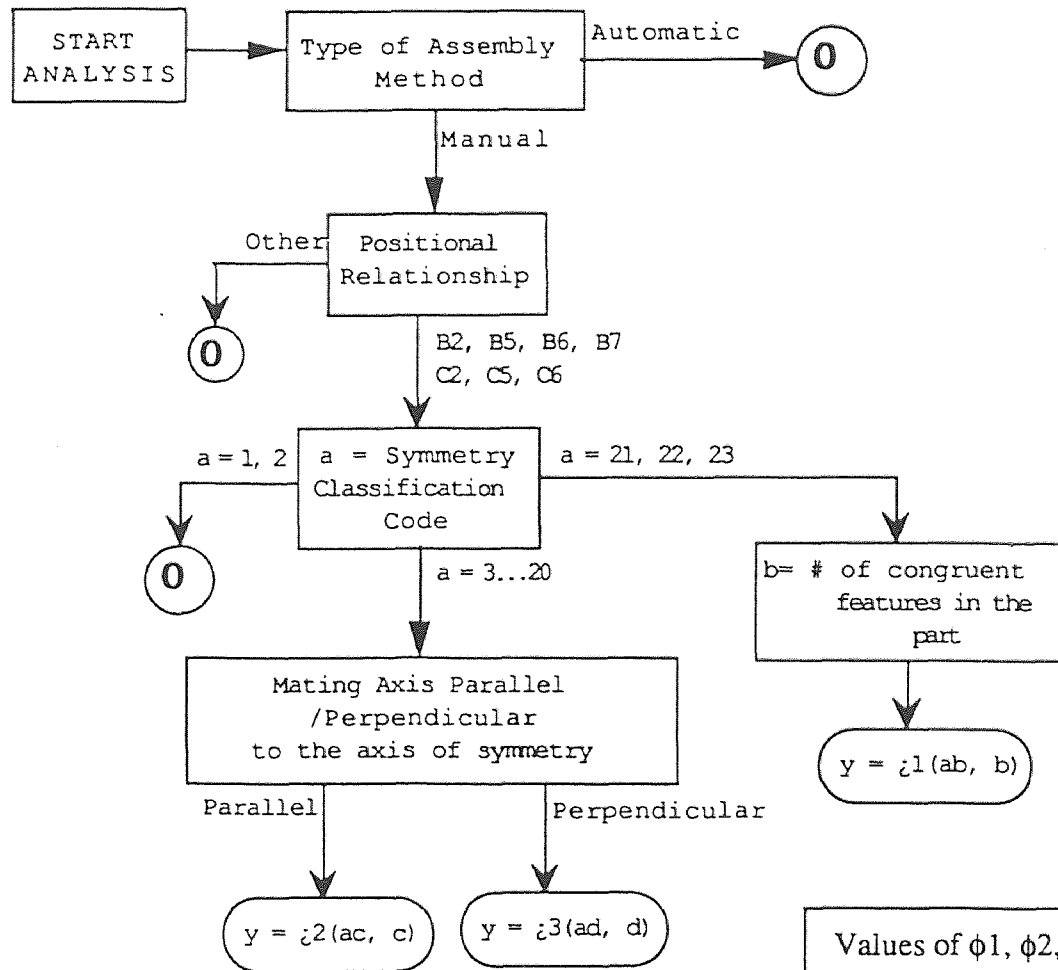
START ANALYSIS

Type of Assembly Method

Automatic

0

Manual

Other

Positional Relationship

0

B2, B5, B6, B7
C2, C5, C6

a = 1, 2

a = Symmetry Classification Code

a = 21, 22, 23

0

a = 3...20

b= # of congruent features in the part

Mating Axis Parallel /Perpendicular to the axis of symmetry

$y = ¿1(ab, b)$

Parallel

Perpendicular

$y = ¿2(ac, c)$

$y = ¿3(ad, d)$

Values of $\phi1$, $\phi2$, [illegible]